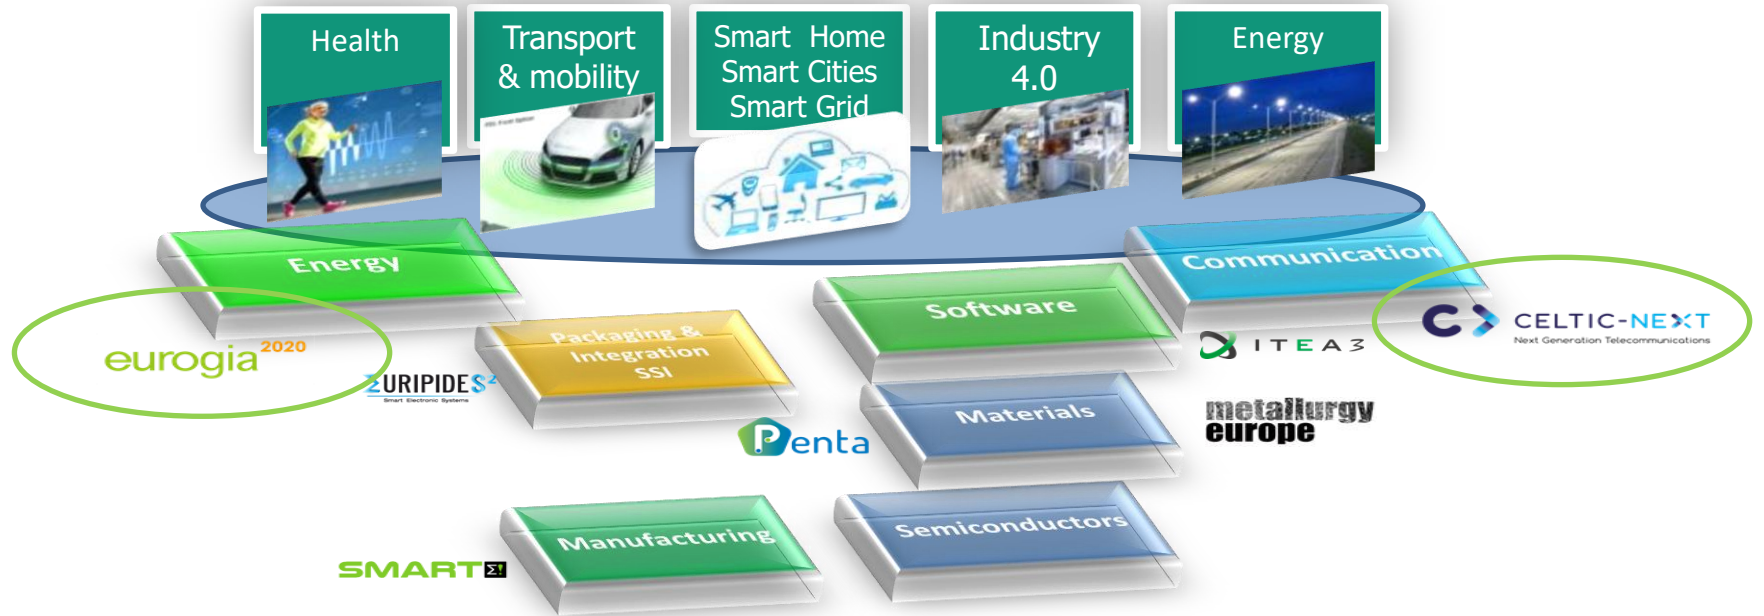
Health

Transport & mobility

Smart Home Smart Cities Smart Grid

Industry 4.0

Energy

Energy

Communication

eurogia 2020

Packaging & Integration SSI

Software

CELTIC-NEXT
Next Generation Telecommunications

EURIPIDES²
Smart Electronic Systems

ITEA 3

Penta

Materials

metallurgy europe

Manufacturing

Semiconductors

SMART Σ!